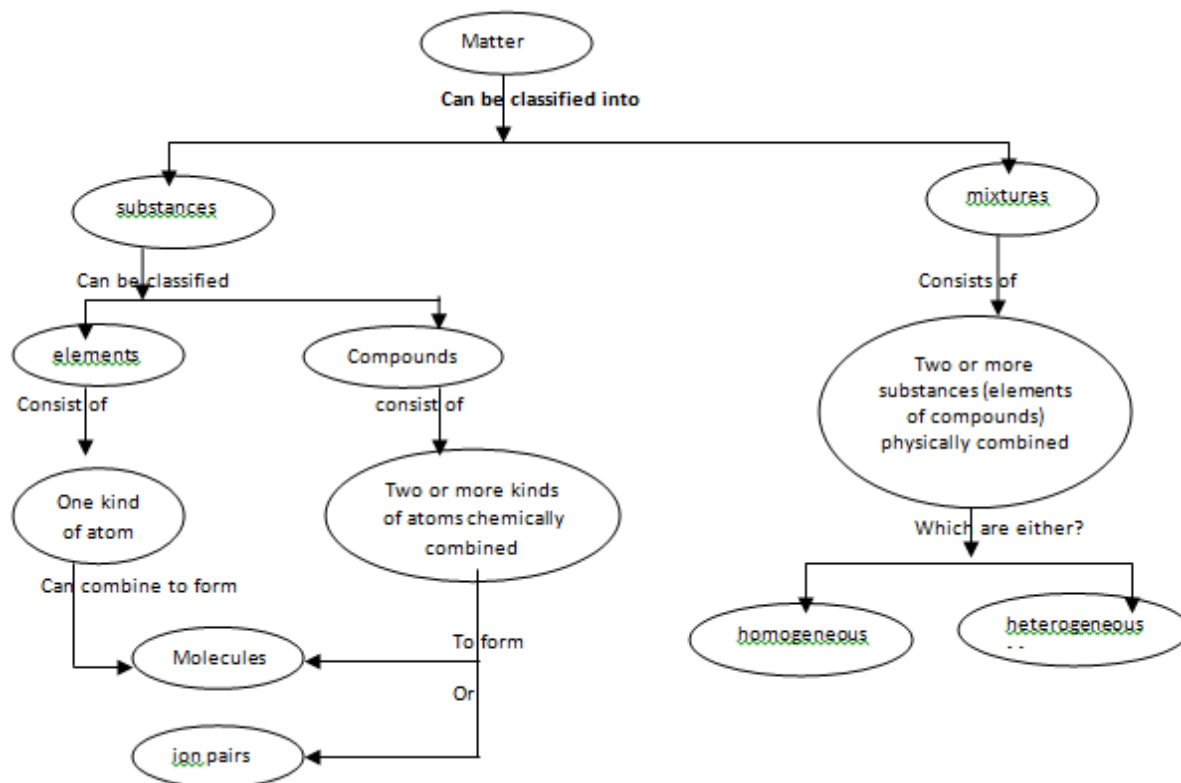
Matter

Can be classified into

substances

mixtures

Can be classified

elements

Compounds

Consists of

Consist of

consist of

Two or more substances (elements of compounds) physically combined

One kind of atom

Two or more kinds of atoms chemically combined

Which are either?

Can combine to form

To form

homogeneous

heterogeneous

Molecules

Or

ion pairs